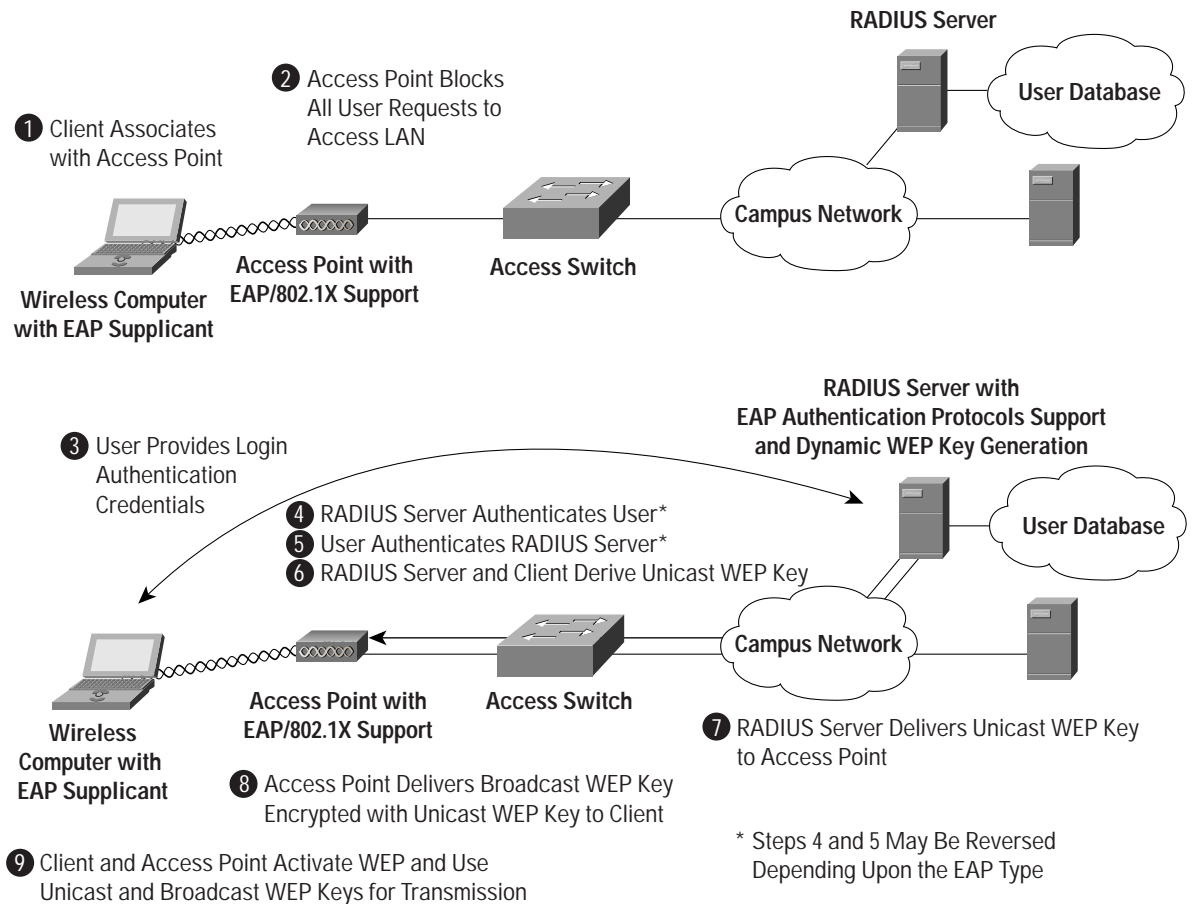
RADIUS Server

User Database

2 Access Point Blocks All User Requests to Access LAN

1 Client Associates with Access Point

Campus Network

Access Point with EAP/802.1X Support

Access Switch

Wireless Computer with EAP Supplicant

RADIUS Server with EAP Authentication Protocols Support and Dynamic WEP Key Generation

3 User Provides Login Authentication Credentials

4 RADIUS Server Authenticates User*
5 User Authenticates RADIUS Server*
6 RADIUS Server and Client Derive Unicast WEP Key

User Database

Campus Network

Access Point with EAP/802.1X Support

Access Switch

Wireless Computer with EAP Supplicant

7 RADIUS Server Delivers Unicast WEP Key to Access Point

8 Access Point Delivers Broadcast WEP Key Encrypted with Unicast WEP Key to Client

* Steps 4 and 5 May Be Reversed Depending Upon the EAP Type

9 Client and Access Point Activate WEP and Use Unicast and Broadcast WEP Keys for Transmission